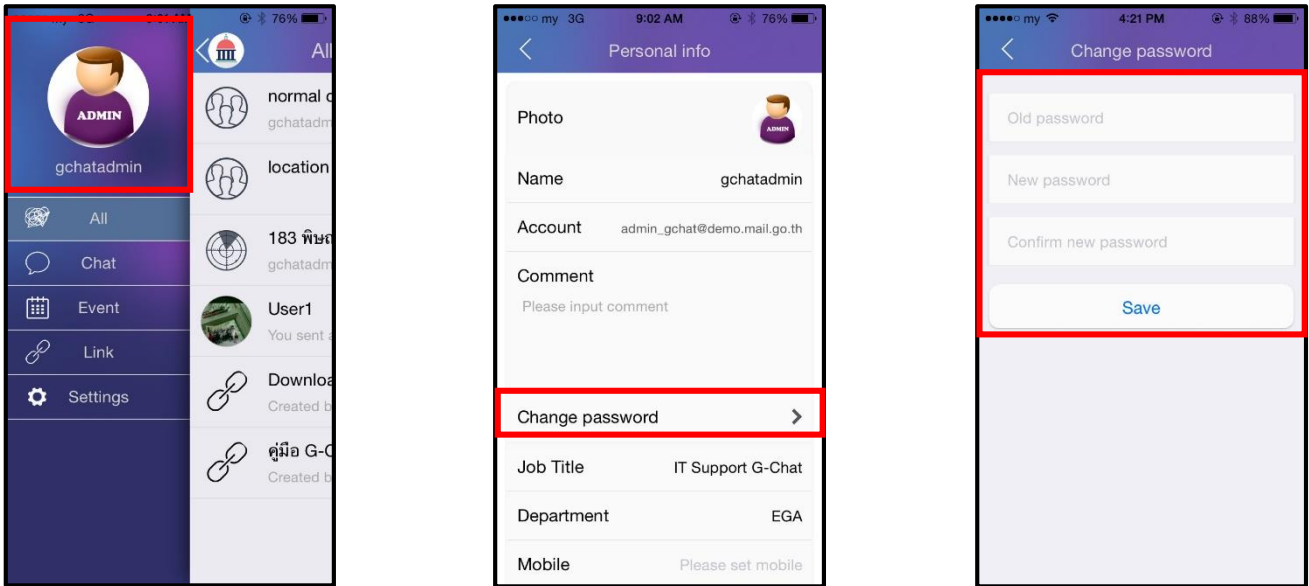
my 3G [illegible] 76%

ADMIN

gchatadmin

All

Chat

Event

Link

Settings

All

normal c
gchatadm

location

183 พิษณ
gchatadm

User1
You sent a

Downloa
Created b

คู่มือ G-C
Created b

my 3G 9:02 AM 76%

Personal info

Photo

ADMIN

Name gchatadmin

Account admin_gchat@demo.mail.go.th

Comment

Please input comment

Change password

Job Title IT Support G-Chat

Department EGA

Mobile Please set mobile

my 4:21 PM 88%

Change password

Old password

New password

Confirm new password

Save